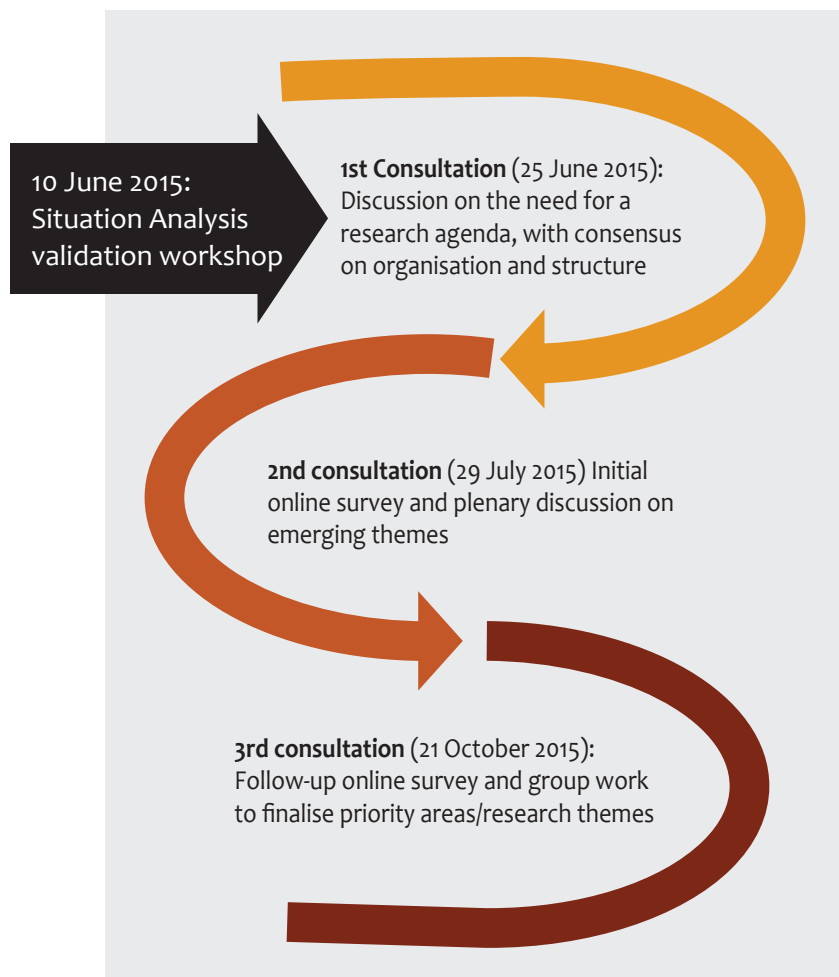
10 June 2015:
Situation Analysis validation workshop

**1st Consultation** (25 June 2015): Discussion on the need for a research agenda, with consensus on organisation and structure

**2nd consultation** (29 July 2015) Initial online survey and plenary discussion on emerging themes

**3rd consultation** (21 October 2015): Follow-up online survey and group work to finalise priority areas/research themes